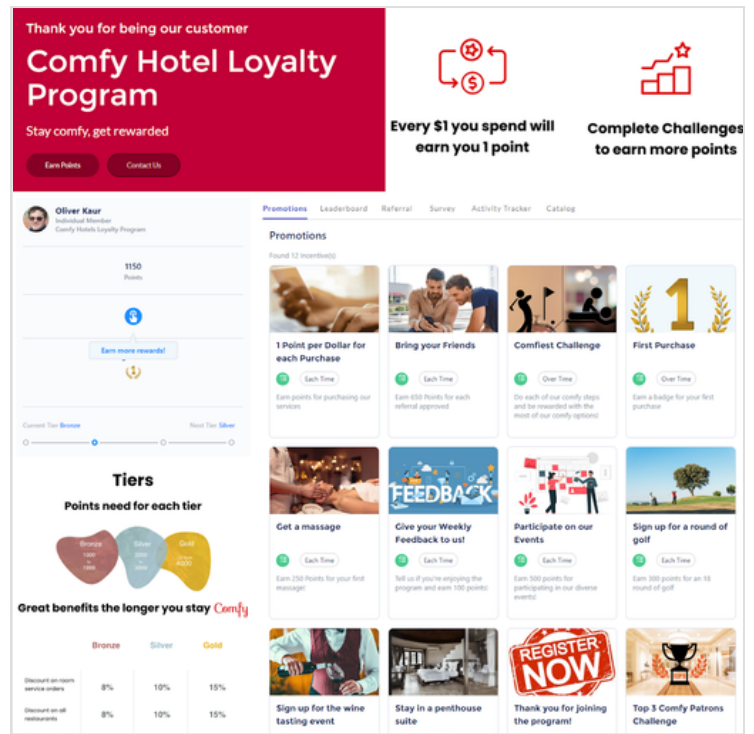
Thank you for being our customer

Comfy Hotel Loyalty Program

Stay comfy, get rewarded

Earn Points

Contact Us

Every $1 you spend will earn you 1 point

Complete Challenges to earn more points

Oliver Kaur
Individual Member
Comfy Hotels Loyalty Program

1150
Points

Earn more rewards!

Current Tier Bronze

Next Tier Silver

Tiers

Points need for each tier

Bronze
1000
to
1999

Silver
2000
to
3999

Gold
4000

Great benefits the longer you stay Comfy

| | Bronze | Silver | Gold |
|---|---|---|---|
| Discount on room service orders | 8% | 10% | 15% |
| Discount on all restaurants | 8% | 10% | 15% |

Promotions Leaderboard Referral Survey Activity Tracker Catalog

Promotions

Found 12 Incentive(s)

1 Point per Dollar for each Purchase
Each Time
Earn points for purchasing our services

Bring your Friends
Each Time
Earn 650 Points for each referral approved

Comfiest Challenge
Over Time
Do each of our comfy steps and be rewarded with the most of our comfy options!

First Purchase
Over Time
Earn a badge for your first purchase

Get a massage
Each Time
Earn 250 Points for your first massage!

Give your Weekly Feedback to us!
Each Time
Tell us if you're enjoying the program and earn 100 points!

FEEDBACK

Participate on our Events
Each Time
Earn 300 points for participating in our diverse events!

Sign up for a round of golf
Each Time
Earn 300 points for an 18 round of golf

Sign up for the wine tasting event

Stay in a penthouse suite

REGISTER NOW

Thank you for joining the program!

Top 3 Comfy Patrons Challenge